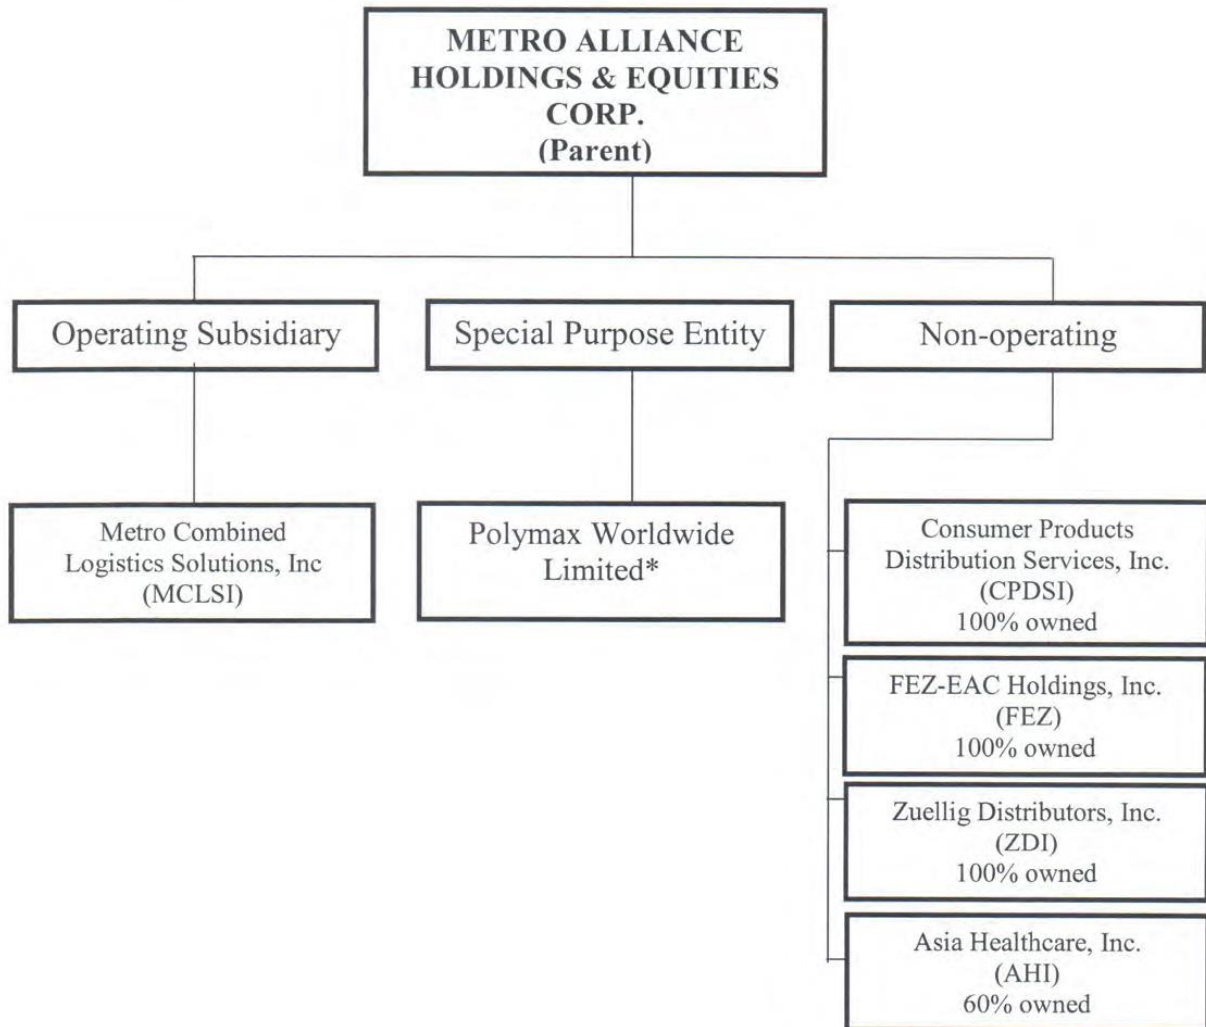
METRO ALLIANCE HOLDINGS & EQUITIES CORP.
(Parent)

Operating Subsidiary

Special Purpose Entity

Non-operating

Metro Combined Logistics Solutions, Inc (MCLSI)

Polymax Worldwide Limited*

Consumer Products Distribution Services, Inc. (CPDSI) 100% owned

FEZ-EAC Holdings, Inc. (FEZ) 100% owned

Zuellig Distributors, Inc. (ZDI) 100% owned

Asia Healthcare, Inc. (AHI) 60% owned